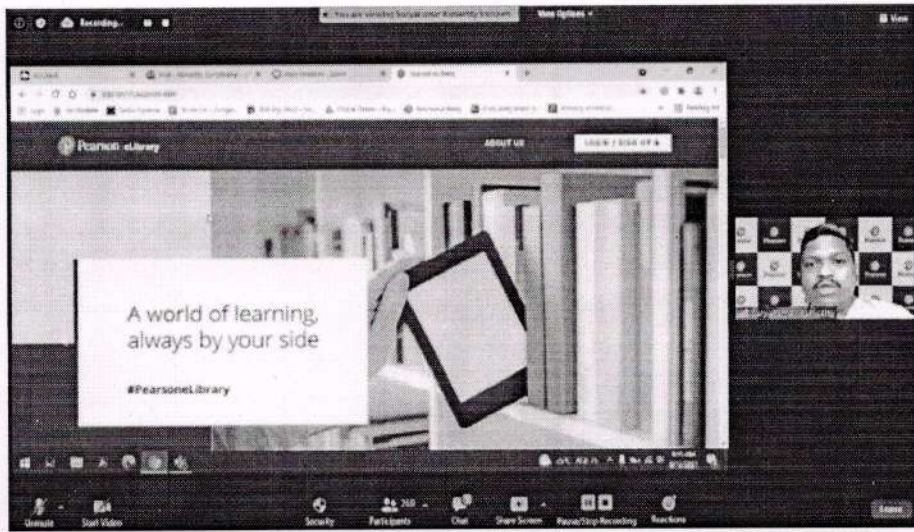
Recording...

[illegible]

View Options

View

Pearson eLibrary

ABOUT US

LOGIN / SIGN UP

A world of learning, always by your side

#PearsoneLibrary

Unmute

Start Video

Security

Participants

Chat

Share Screen

Pause/Stop Recording

Reactions

Leave